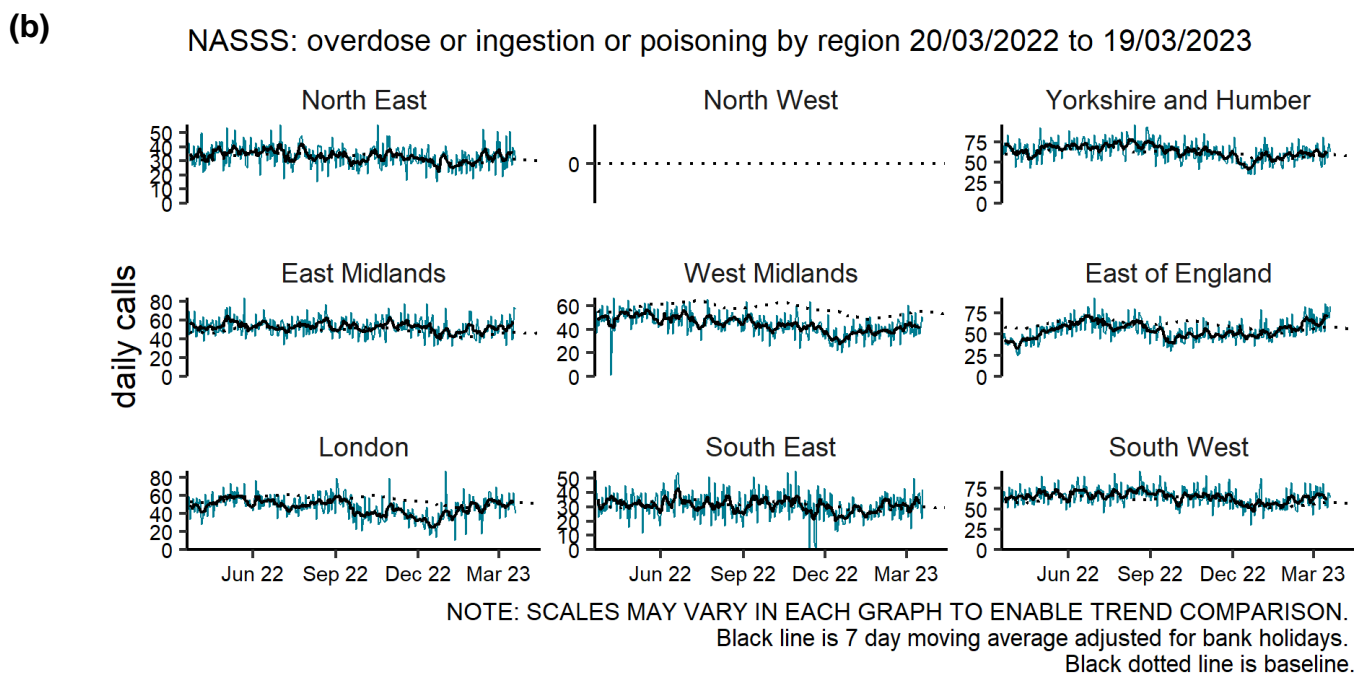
(b)

NASSS: overdose or ingestion or poisoning by region 20/03/2022 to 19/03/2023

daily calls

North East
50
40
30
20
10
0

North West
0

Yorkshire and Humber
75
50
25
0

East Midlands
80
60
40
20
0

West Midlands
60
40
20
0

East of England
75
50
25
0

London
80
60
40
20
0
Jun 22 Sep 22 Dec 22 Mar 23

South East
50
40
30
20
10
0
Jun 22 Sep 22 Dec 22 Mar 23

South West
75
50
25
0
Jun 22 Sep 22 Dec 22 Mar 23

NOTE: SCALES MAY VARY IN EACH GRAPH TO ENABLE TREND COMPARISON.
Black line is 7 day moving average adjusted for bank holidays.
Black dotted line is baseline.